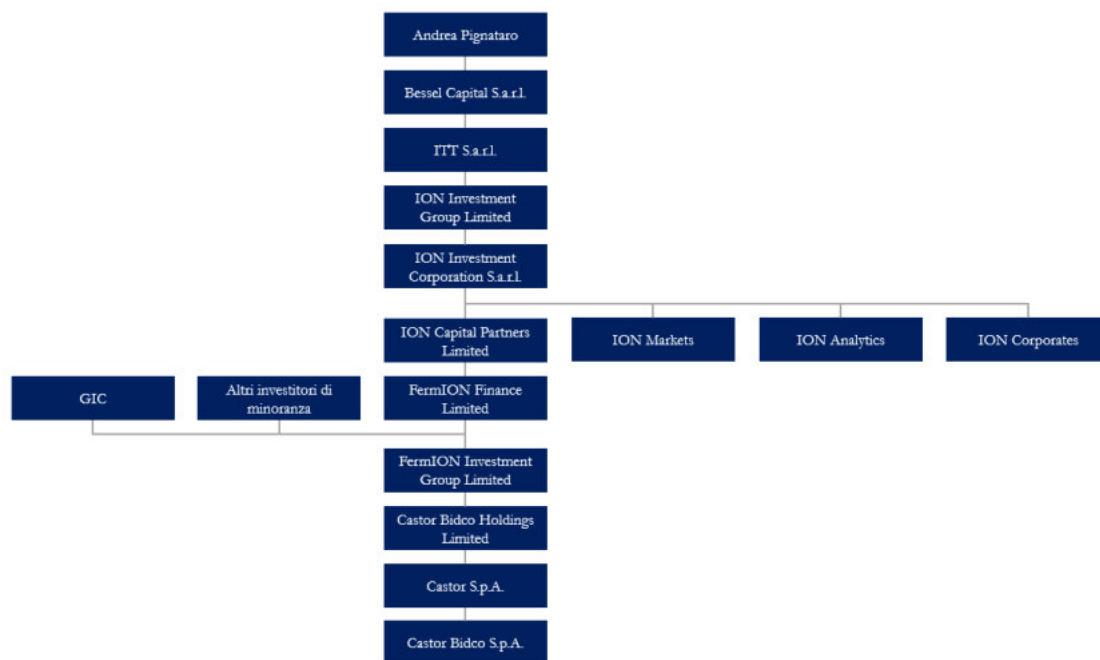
Andrea Pignataro

Bessel Capital S.a.r.l.

ITT S.a.r.l.

ION Investment Group Limited

ION Investment Corporation S.a.r.l.

ION Capital Partners Limited

ION Markets

ION Analytics

ION Corporates

GIC

Altri investitori di minoranza

FermION Finance Limited

FermION Investment Group Limited

Castor Bidco Holdings Limited

Castor S.p.A.

Castor Bidco S.p.A.